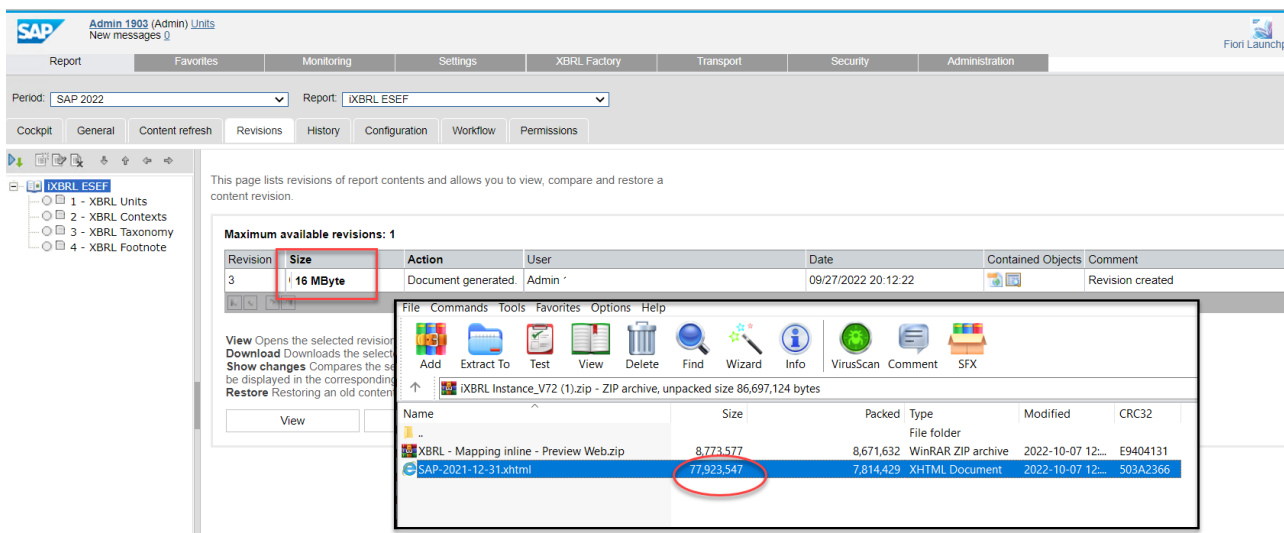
SAP Admin 1903 (Admin) Units
New messages 0

Fiori Launchp

Report | Favorites | Monitoring | Settings | XBRL Factory | Transport | Security | Administration

Period: SAP 2022 Report: iXBRL ESEF

Cockpit | General | Content refresh | Revisions | History | Configuration | Workflow | Permissions

iXBRL ESEF
1 - XBRL Units
2 - XBRL Contexts
3 - XBRL Taxonomy
4 - XBRL Footnote

This page lists revisions of report contents and allows you to view, compare and restore a content revision.

Maximum available revisions: 1

| Revision | Size | Action | User | Date | Contained Objects | Comment |
|---|---|---|---|---|---|---|
| 3 | 16 MByte | Document generated. | Admin | 09/27/2022 20:12:22 | | Revision created |

View Opens the selected revision
Download Downloads the select
Show changes Compares the se
be displayed in the corresponding
Restore Restoring an old conten

View

File Commands Tools Favorites Options Help

Add | Extract To | Test | View | Delete | Find | Wizard | Info | VirusScan | Comment | SFX

iXBRL Instance_V72 (1).zip - ZIP archive, unpacked size 86,697,124 bytes

| Name | Size | Packed | Type | Modified | CRC32 |
|---|---|---|---|---|---|
| .. | | | File folder | | |
| XBRL - Mapping inline - Preview Web.zip | 8,773,577 | 8,671,632 | WinRAR ZIP archive | 2022-10-07 12:... | E9404131 |
| SAP-2021-12-31.xhtml | 77,923,547 | 7,814,429 | XHTML Document | 2022-10-07 12:... | 503A2366 |